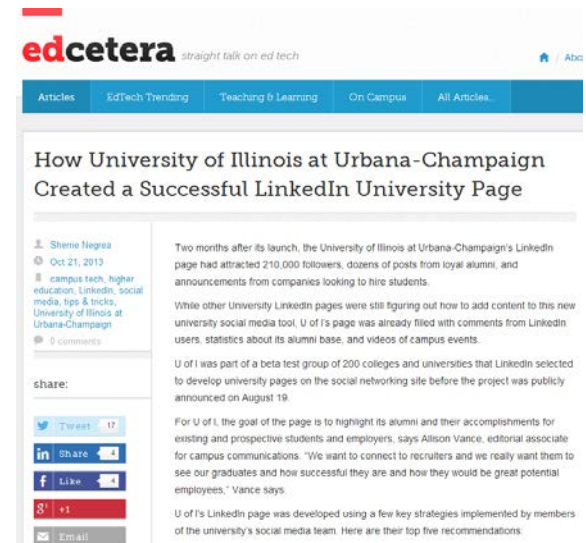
edcetera straight talk on ed tech

Abo

Articles EdTech Trending Teaching & Learning On Campus All Articles...

How University of Illinois at Urbana-Champaign Created a Successful LinkedIn University Page

Sherrie Negrea
Oct 21, 2013
campus tech, higher education, LinkedIn, social media, tips & tricks, University of Illinois at Urbana-Champaign
0 comments

share:

Tweet 17
Share 4
Like 4
+1
Email

Two months after its launch, the University of Illinois at Urbana-Champaign's LinkedIn page had attracted 210,000 followers, dozens of posts from loyal alumni, and announcements from companies looking to hire students.

While other University LinkedIn pages were still figuring out how to add content to this new university social media tool, U of I's page was already filled with comments from LinkedIn users, statistics about its alumni base, and videos of campus events.

U of I was part of a beta test group of 200 colleges and universities that LinkedIn selected to develop university pages on the social networking site before the project was publicly announced on August 19.

For U of I, the goal of the page is to highlight its alumni and their accomplishments for existing and prospective students and employers, says Allison Vance, editorial associate for campus communications. "We want to connect to recruiters and we really want them to see our graduates and how successful they are and how they would be great potential employees," Vance says.

U of I's LinkedIn page was developed using a few key strategies implemented by members of the university's social media team. Here are their top five recommendations: